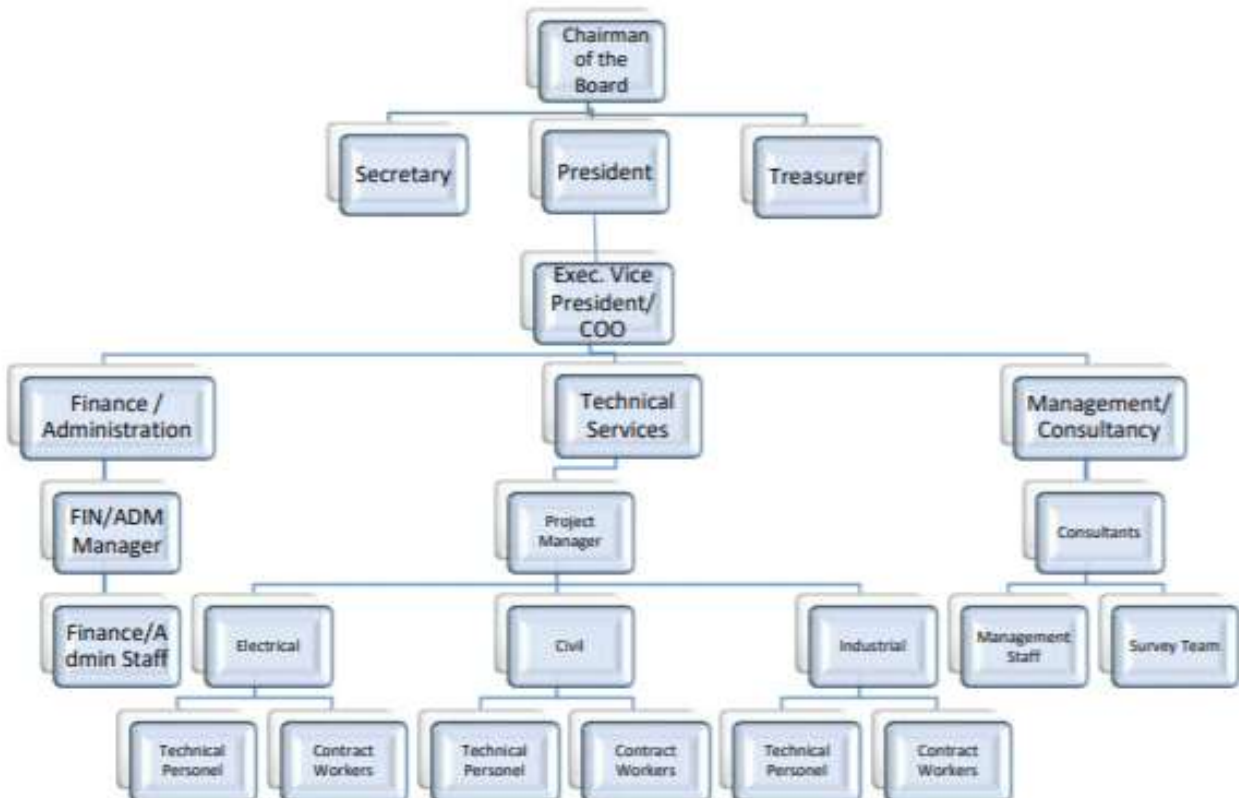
Chairman of the Board

Secretary

President

Treasurer

Exec. Vice President/ COO

Finance / Administration

Technical Services

Management/ Consultancy

FIN/ADM Manager

Finance/A dmin Staff

Project Manager

Consultants

Electrical

Civil

Industrial

Management Staff

Survey Team

Technical Personel

Contract Workers

Technical Personel

Contract Workers

Technical Personel

Contract Workers